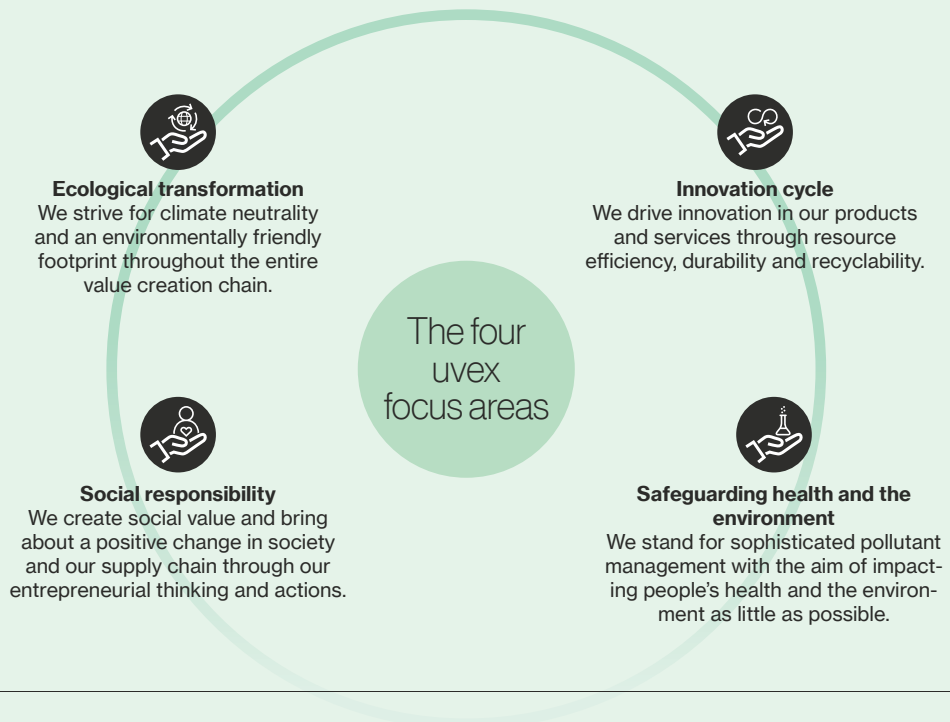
**Ecological transformation**
We strive for climate neutrality and an environmentally friendly footprint throughout the entire value creation chain.

**Innovation cycle**
We drive innovation in our products and services through resource efficiency, durability and recyclability.

The four uvex focus areas

**Social responsibility**
We create social value and bring about a positive change in society and our supply chain through our entrepreneurial thinking and actions.

**Safeguarding health and the environment**
We stand for sophisticated pollutant management with the aim of impacting people's health and the environment as little as possible.